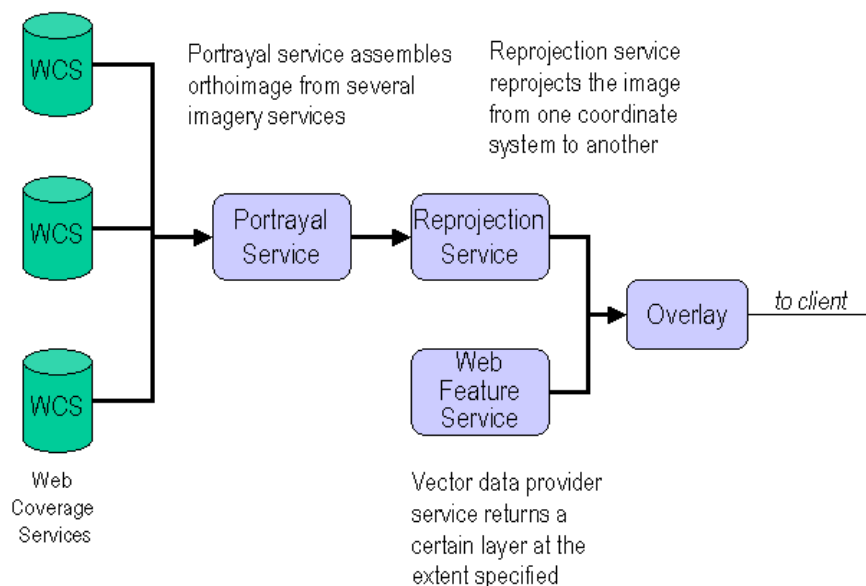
WCS

WCS

WCS

Web Coverage Services

Portrayal service assembles orthoimage from several imagery services

Reprojection service reprojects the image from one coordinate system to another

Portrayal Service

Reprojection Service

Overlay

to client

Web Feature Service

Vector data provider service returns a certain layer at the extent specified